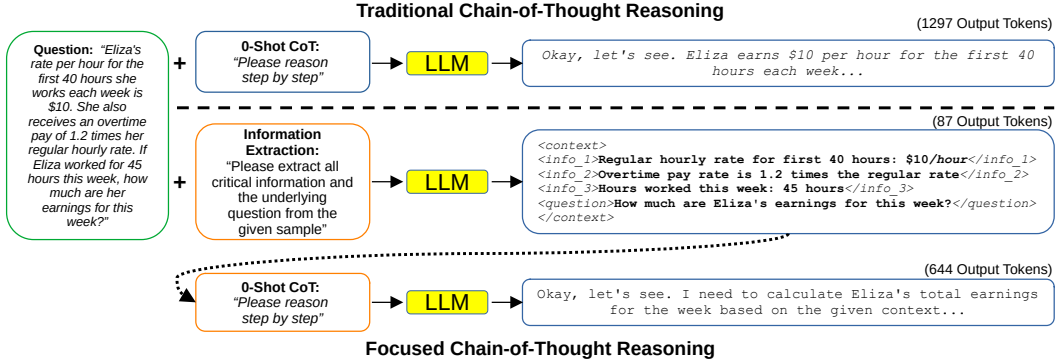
Traditional Chain-of-Thought Reasoning

(1297 Output Tokens)

Question: "Eliza's rate per hour for the first 40 hours she works each week is \$10. She also receives an overtime pay of 1.2 times her regular hourly rate. If Eliza worked for 45 hours this week, how much are her earnings for this week?"

+

0-Shot CoT: "Please reason step by step"

LLM

Okay, let's see. Eliza earns \$10 per hour for the first 40 hours each week...

(87 Output Tokens)

+

Information Extraction: "Please extract all critical information and the underlying question from the given sample"

LLM

<context>
<info_1>Regular hourly rate for first 40 hours: \$10/hour</info_1>
<info_2>Overtime pay rate is 1.2 times the regular rate</info_2>
<info_3>Hours worked this week: 45 hours</info_3>
<question>How much are Eliza's earnings for this week?</question>
</context>

(644 Output Tokens)

0-Shot CoT: "Please reason step by step"

LLM

Okay, let's see. I need to calculate Eliza's total earnings for the week based on the given context...

Focused Chain-of-Thought Reasoning